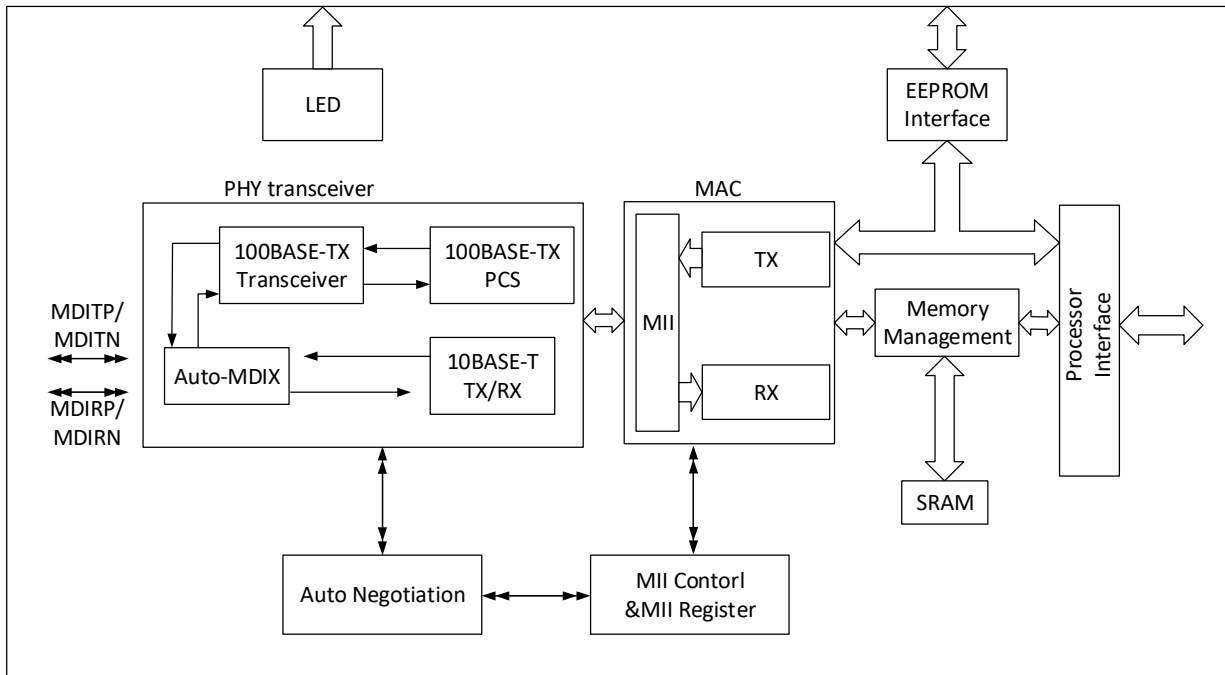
LED

EEPROM Interface

PHY transceiver

MAC

100BASE-TX Transceiver

100BASE-TX PCS

TX

MDITP/ MDITN

MII

Memory Management

Processor Interface

Auto-MDIX

10BASE-T TX/RX

MDIRP/ MDIRN

RX

SRAM

Auto Negotiation

MII Contorl &MII Register